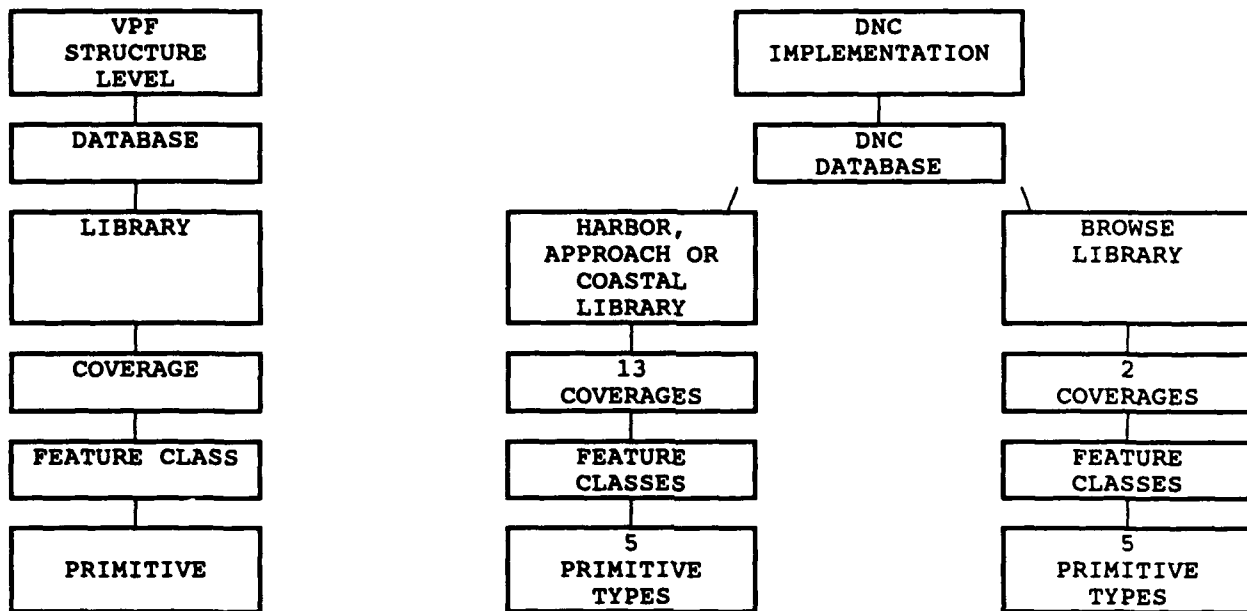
VPF STRUCTURE LEVEL

DATABASE

LIBRARY

COVERAGE

FEATURE CLASS

PRIMITIVE

DNC IMPLEMENTATION

DNC DATABASE

HARBOR, APPROACH OR COASTAL LIBRARY

13 COVERAGES

FEATURE CLASSES

5 PRIMITIVE TYPES

BROWSE LIBRARY

2 COVERAGES

FEATURE CLASSES

5 PRIMITIVE TYPES